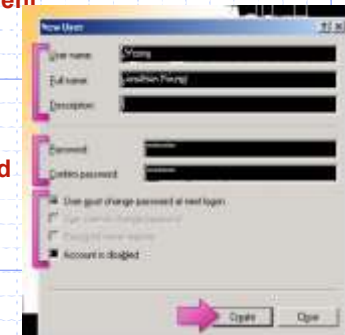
em

New User

User name: JYoung

Full name: Jonathan Young

Description:

Password: ••••••••

Confirm password: ••••••••

d

User must change password at next logon

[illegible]

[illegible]

Account is disabled

Create

Close